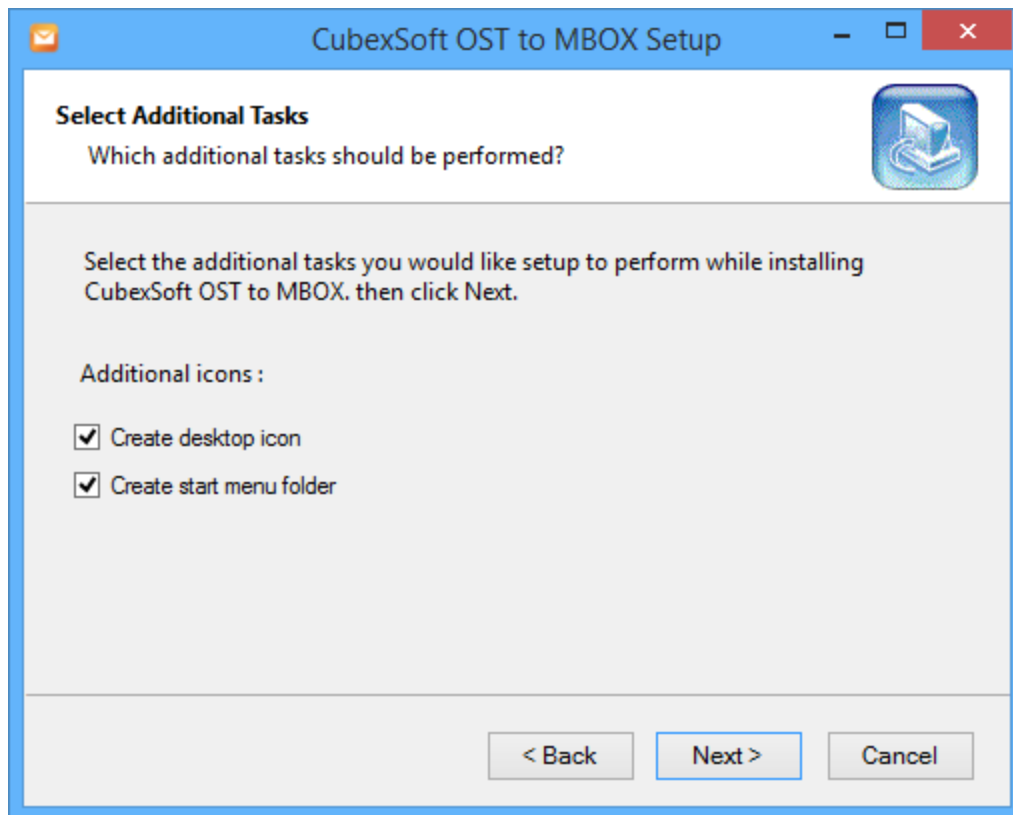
CubexSoft OST to MBOX Setup

Select Additional Tasks

Which additional tasks should be performed?

Select the additional tasks you would like setup to perform while installing CubexSoft OST to MBOX. then click Next.

Additional icons :

Create desktop icon

Create start menu folder

< Back

Next >

Cancel